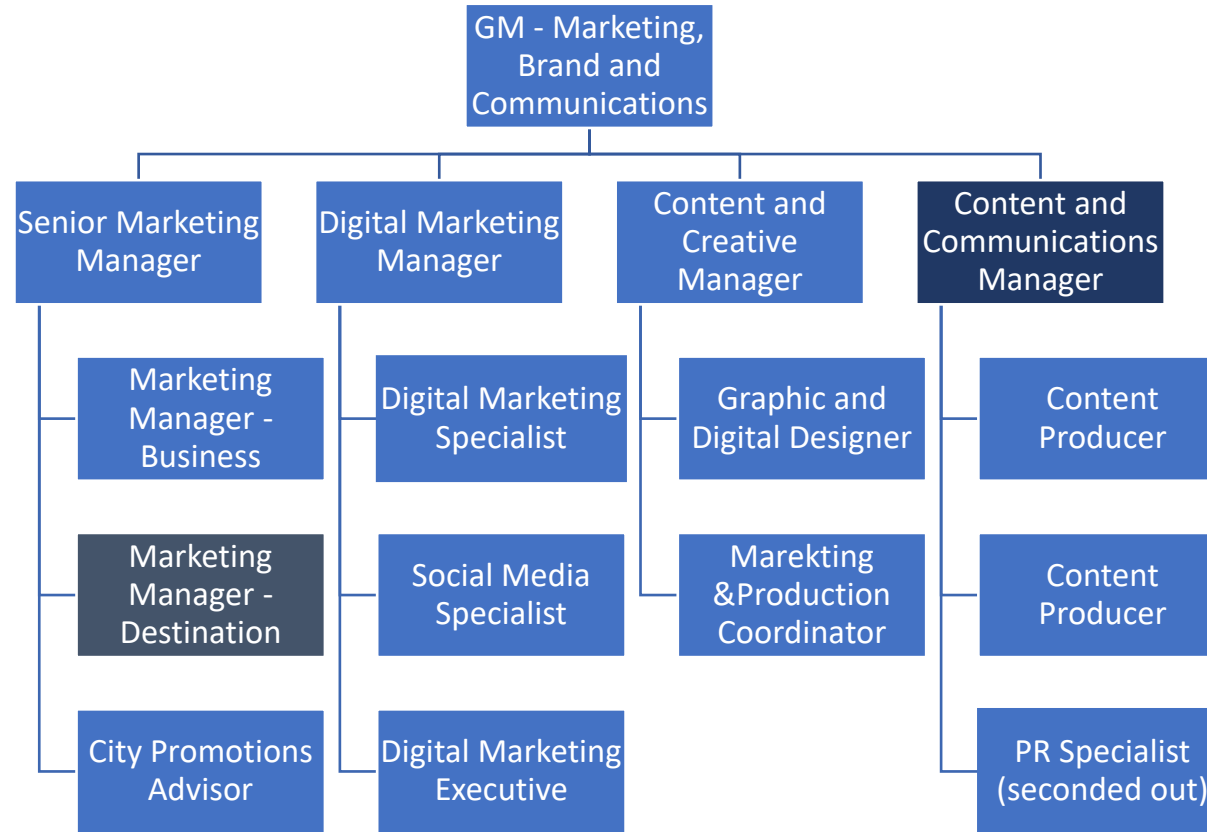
GM - Marketing, Brand and Communications

Senior Marketing Manager

Marketing Manager - Business

Marketing Manager - Destination

City Promotions Advisor

Digital Marketing Manager

Digital Marketing Specialist

Social Media Specialist

Digital Marketing Executive

Content and Creative Manager

Graphic and Digital Designer

Marekting &Production Coordinator

Content and Communications Manager

Content Producer

Content Producer

PR Specialist (seconded out)